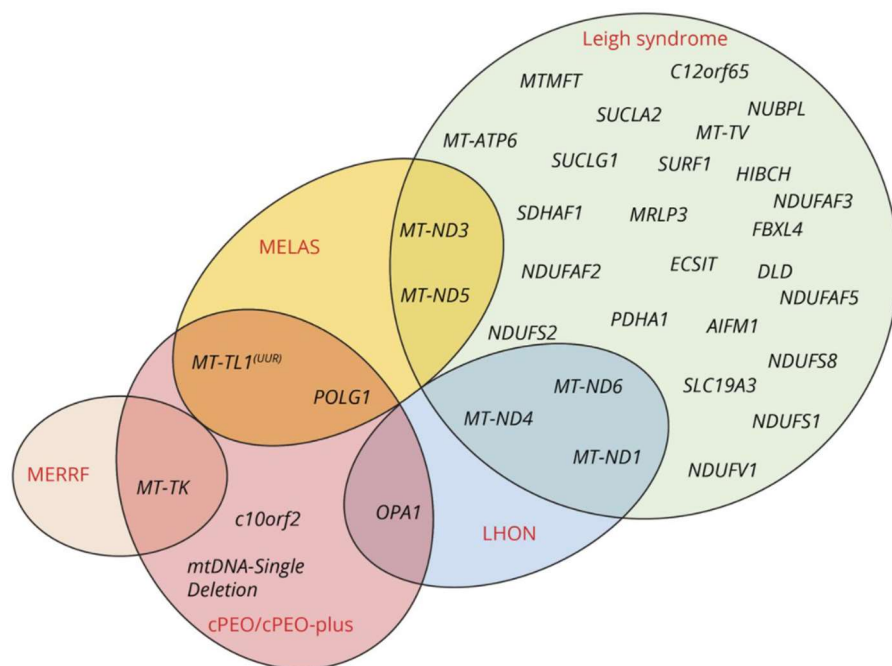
Leigh syndrome

MTMFT

C12orf65

SUCLA2

NUBPL

MT-TV

MT-ATP6

SUCLG1

SURF1

HIBCH

SDHAF1

MRLP3

NDUFAF3

FBXL4

MELAS

MT-ND3

MT-ND5

NDUFAF2

ECSIT

DLD

NDUFAF5

NDUFS2

PDHA1

AIFM1

$MT\text{-}TL1^{(UUR)}$

POLG1

MT-ND6

NDUFS8

SLC19A3

MT-ND4

NDUFS1

MT-ND1

NDUFV1

MERRF

MT-TK

c10orf2

OPA1

LHON

mtDNA-Single Deletion

cPEO/cPEO-plus